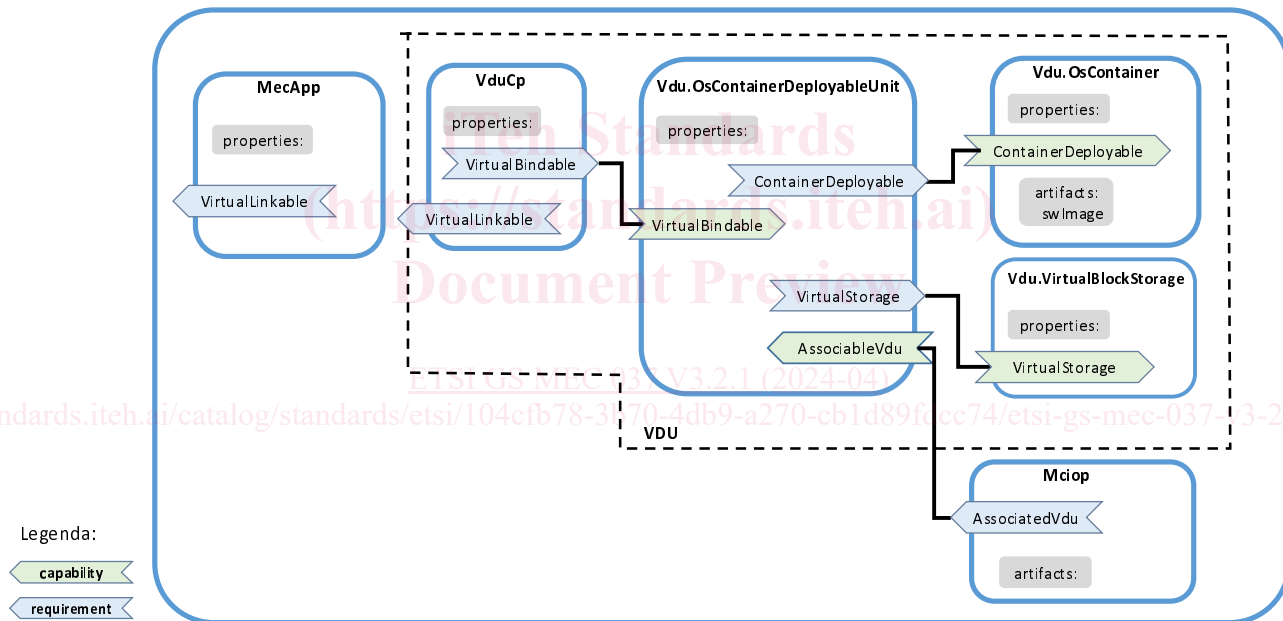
MecApp
properties:
VirtualLinkable

VduCp
properties:
VirtualBindable
VirtualLinkable

Vdu.OsContainerDeployableUnit
properties:
ContainerDeployable
VirtualBindable
VirtualStorage
AssociableVdu

Vdu.OsContainer
properties:
ContainerDeployable
artifacts:
swImage

Vdu.VirtualBlockStorage
properties:
VirtualStorage

VDU

Mciop
AssociatedVdu
artifacts:

Legenda:
capability
requirement

iTeh Standards
(https://standards.iteh.ai)
Document Preview
ETSI GS MEC 037 V3.2.1 (2024-04)
https://standards.iteh.ai/catalog/standards/etsi/104cfb78-3b70-4db9-a270-cb1d89fdcc74/etsi-gs-mec-037-v3-2-1-2024-04